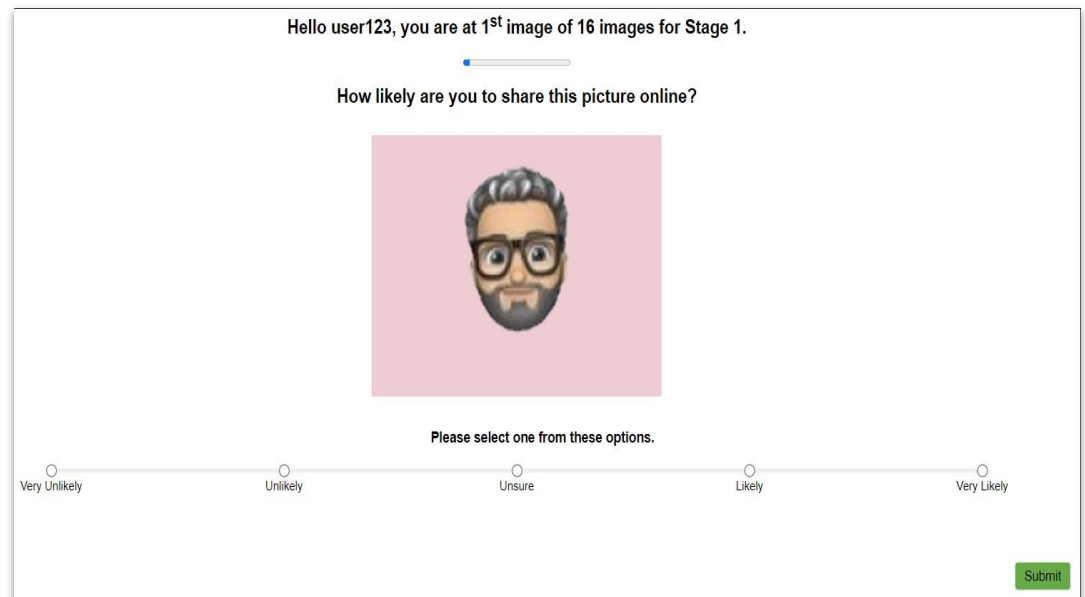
Hello user123, you are at 1$^{st}$ image of 16 images for Stage 1.

How likely are you to share this picture online?

Please select one from these options.

Very Unlikely

Unlikely

Unsure

Likely

Very Likely

Submit